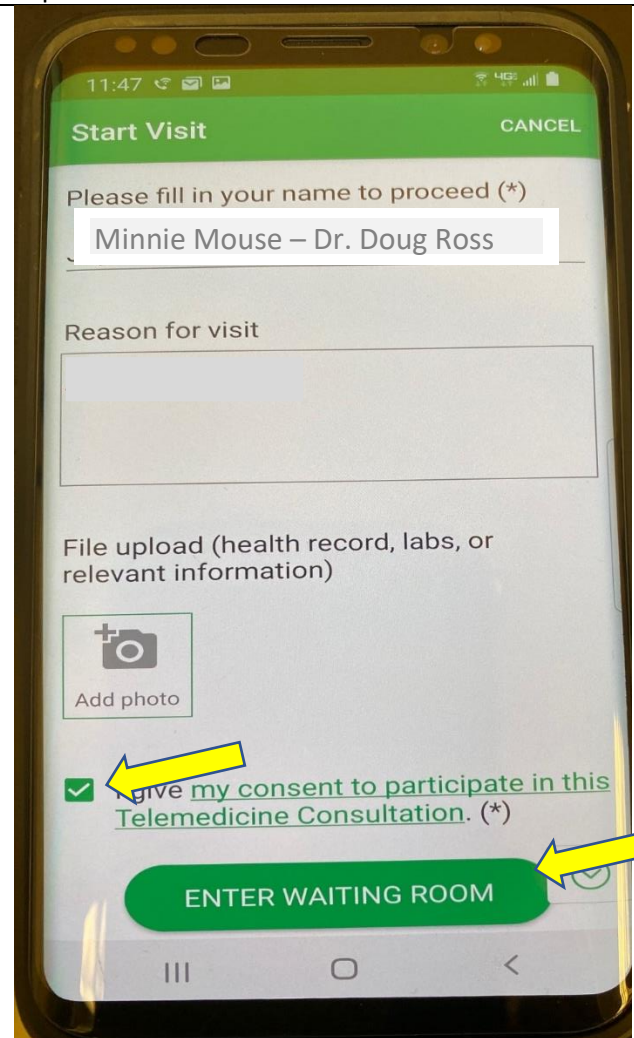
11:47

Start Visit

CANCEL

Please fill in your name to proceed (*)

Minnie Mouse – Dr. Doug Ross

Reason for visit

File upload (health record, labs, or relevant information)

Add photo

I give my consent to participate in this Telemedicine Consultation. (*)

ENTER WAITING ROOM